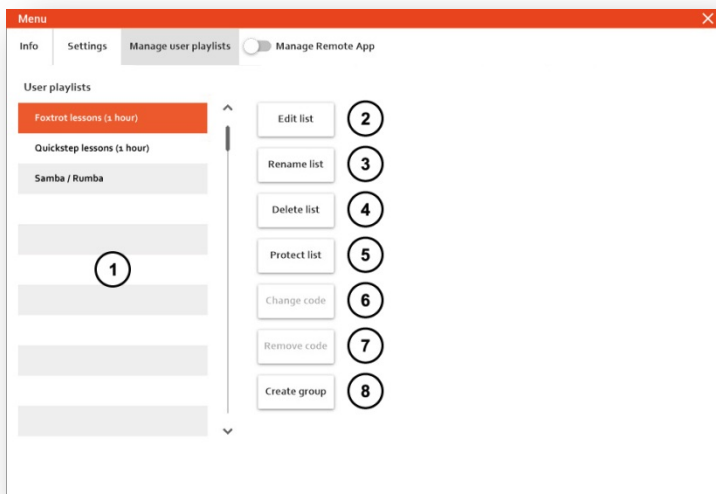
Menu

Info Settings Manage user playlists Manage Remote App

User playlists

Foxtrot lessons (1 hour)

Quickstep lessons (1 hour)

Samba / Rumba

1

Edit list 2

Rename list 3

Delete list 4

Protect list 5

Change code 6

Remove code 7

Create group 8